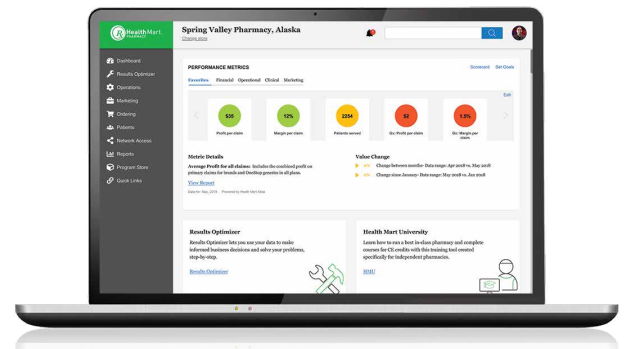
Health Mart PHARMACY

Spring Valley Pharmacy, Alaska
Change store

Dashboard
Results Optimizer
Operations
Marketing
Ordering
Patients
Network Access
Reports
Program Store
Quick Links

PERFORMANCE METRICS
Scorecard Set Goals
Favorites Financial Operational Clinical Marketing
Edit

$20
Profit per claim
12%
Margin per claim
2254
Patients served
$2
Qx: Profit per claim
1.5%
Qx: Margin per claim

Metric Details
Average Profit for all claims: Includes the combined profit on primary claims for brands and OneStop generics in all plans.
View Report

Value Change
Change between months- Data range: Apr 2018 vs. May 2018
Change since January- Data range: Jan 2018 vs. Jun 2018

Results Optimizer
Results Optimizer lets you use your data to make informed business decisions and solve your problems, step-by-step.
Results Optimizer

Health Mart University
Learn how to run a best-in-class pharmacy and complete courses for CE credits with this training tool created specifically for independent pharmacies.
HMU